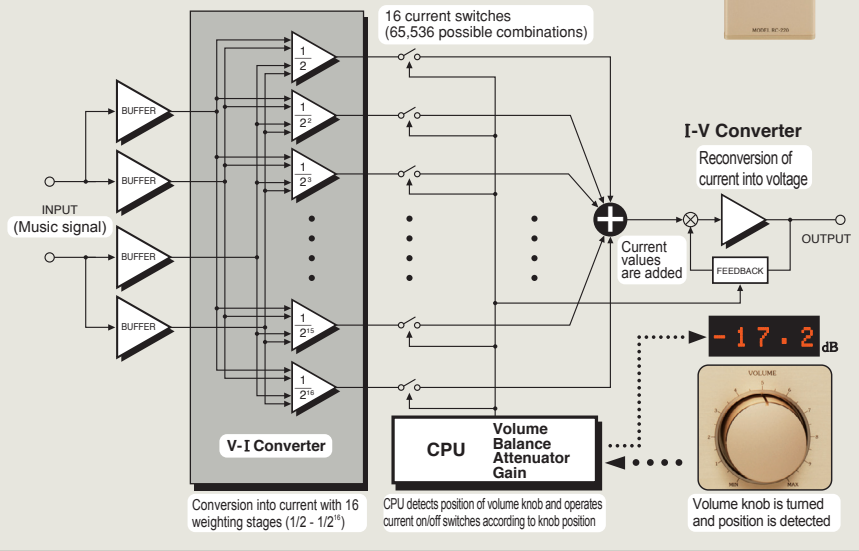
MODEL RC-220

16 current switches
(65,536 possible combinations)

BUFFER

BUFFER

BUFFER

BUFFER

INPUT
(Music signal)

$\frac{1}{2}$

$\frac{1}{2^2}$

$\frac{1}{2^3}$

$\frac{1}{2^{15}}$

$\frac{1}{2^{16}}$

V-I Converter

I-V Converter

Reconversion of current into voltage

Current values are added

FEEDBACK

OUTPUT

-17.2 dB

VOLUME

MIN MAX

CPU

Volume
Balance
Attenuator
Gain

Conversion into current with 16 weighting stages (1/2 - 1/2$^{16}$)

CPU detects position of volume knob and operates current on/off switches according to knob position

Volume knob is turned and position is detected